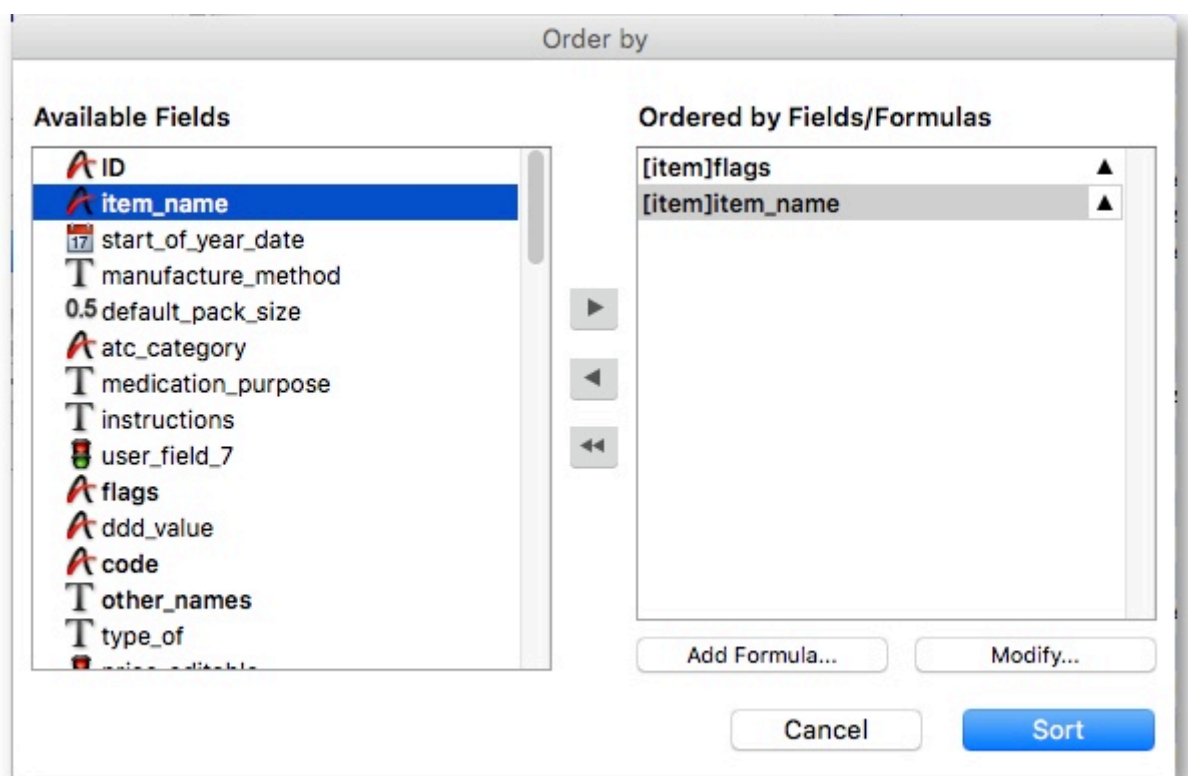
Order by

Available Fields

ID
item_name
17 start_of_year_date
T manufacture_method
0.5 default_pack_size
atc_category
T medication_purpose
T instructions
user_field_7
flags
ddd_value
code
T other_names
T type_of
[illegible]

Ordered by Fields/Formulas

[item]flags ▲
[item]item_name ▲

▶
◀
◀◀

Add Formula...
Modify...

Cancel
Sort